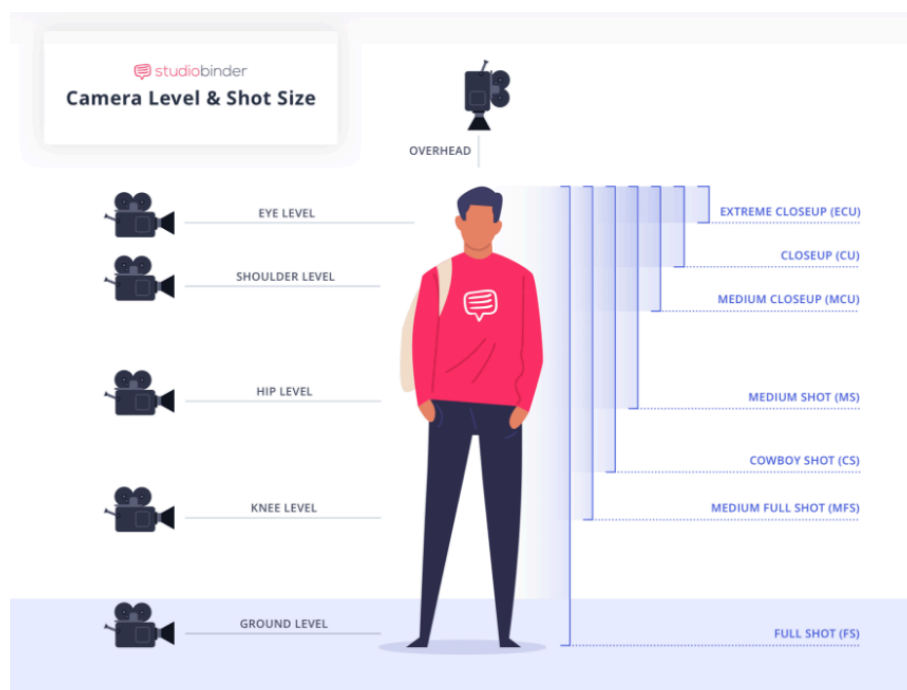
studiobinder
Camera Level & Shot Size

OVERHEAD

EYE LEVEL

SHOULDER LEVEL

HIP LEVEL

KNEE LEVEL

GROUND LEVEL

EXTREME CLOSEUP (ECU)

CLOSEUP (CU)

MEDIUM CLOSEUP (MCU)

MEDIUM SHOT (MS)

COWBOY SHOT (CS)

MEDIUM FULL SHOT (MFS)

FULL SHOT (FS)